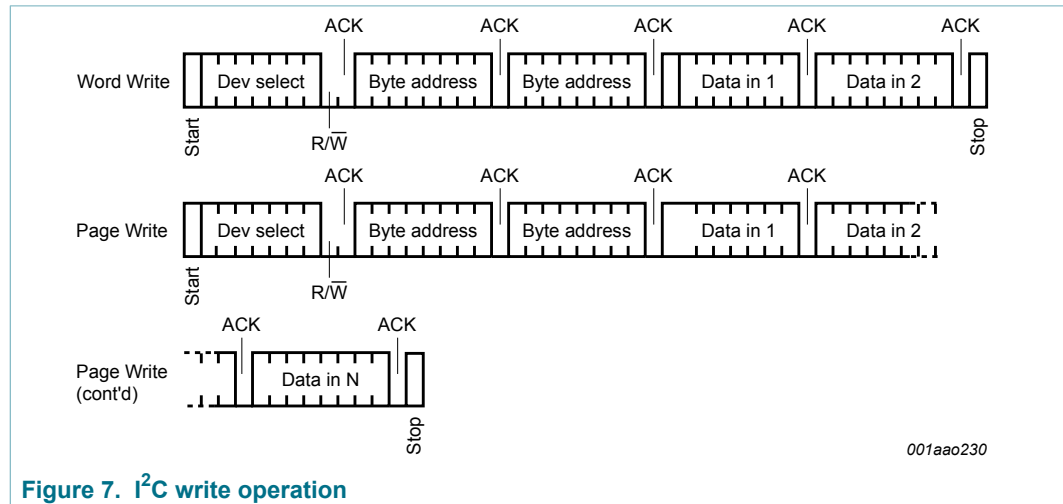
ACK ACK ACK ACK ACK

Word Write

Dev select

Byte address

Byte address

Data in 1

Data in 2

Start

R/$\overline{W}$

Stop

ACK ACK ACK ACK

Page Write

Dev select

Byte address

Byte address

Data in 1

Data in 2

Start

R/$\overline{W}$

ACK ACK

Page Write (cont'd)

Data in N

Stop

001aao230

Figure 7. I$^2$C write operation